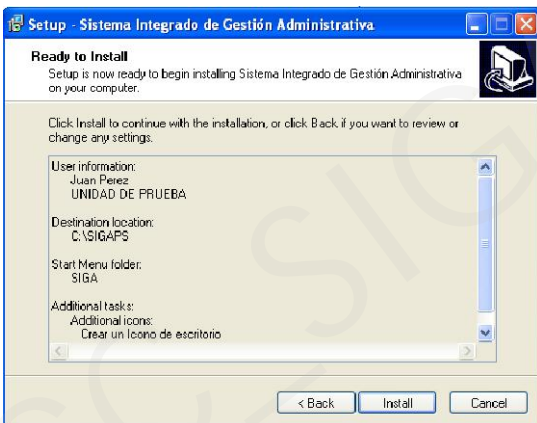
Setup - Sistema Integrado de Gestión Administrativa

Ready to Install
Setup is now ready to begin installing Sistema Integrado de Gestión Administrativa on your computer.

Click Install to continue with the installation, or click Back if you want to review or change any settings.

User information:
Juan Perez
UNIDAD DE PRUEBA

Destination location:
C:\SIGAPS

Start Menu folder:
SIGA

Additional tasks:
Additional icons:
Crear un Icono de escritorio

< Back
Install
Cancel